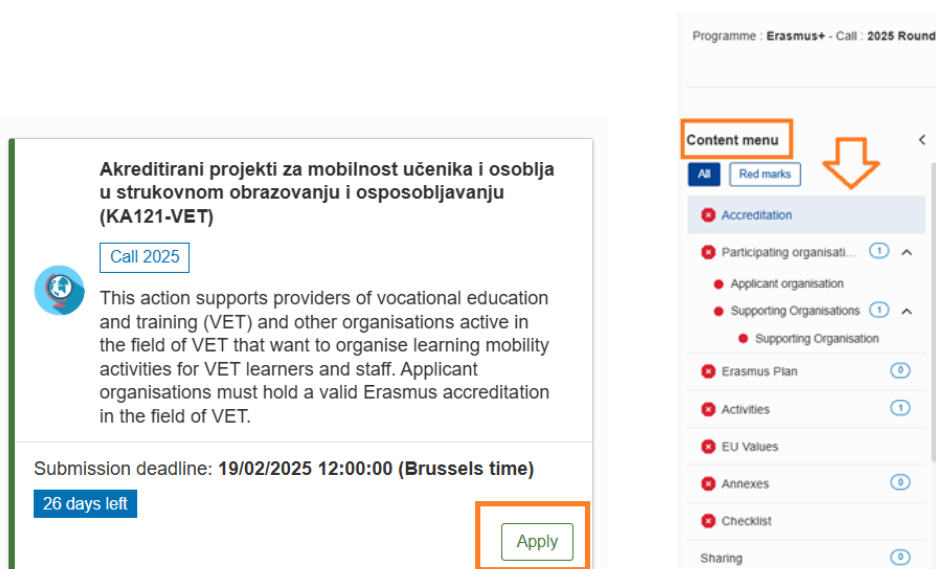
Akreditirani projekti za mobilnost učenika i osoblja u strukovnom obrazovanju i osposobljavanju (KA121-VET)

Call 2025

This action supports providers of vocational education and training (VET) and other organisations active in the field of VET that want to organise learning mobility activities for VET learners and staff. Applicant organisations must hold a valid Erasmus accreditation in the field of VET.

Submission deadline: 19/02/2025 12:00:00 (Brussels time)

26 days left

Apply

Programme : Erasmus+ - Call : 2025 Round

Content menu

All

Red marks

Accreditation

Participating organisati... 1

Applicant organisation

Supporting Organisations 1

Supporting Organisation

Erasmus Plan 0

Activities 1

EU Values

Annexes 0

Checklist

Sharing 0